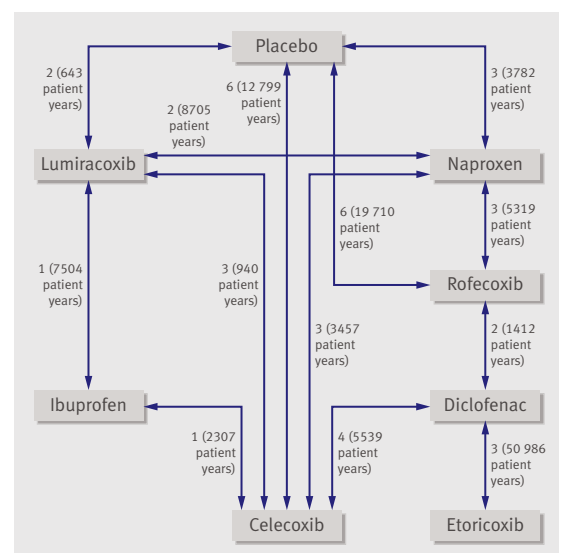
Placebo

2 (643 patient years)

6 (12 799 patient years)

3 (3782 patient years)

2 (8705 patient years)

Lumiracoxib

Naproxen

6 (19 710 patient years)

3 (5319 patient years)

1 (7504 patient years)

3 (940 patient years)

Rofecoxib

3 (3457 patient years)

2 (1412 patient years)

Ibuprofen

Diclofenac

1 (2307 patient years)

4 (5539 patient years)

3 (50 986 patient years)

Celecoxib

Etoricoxib